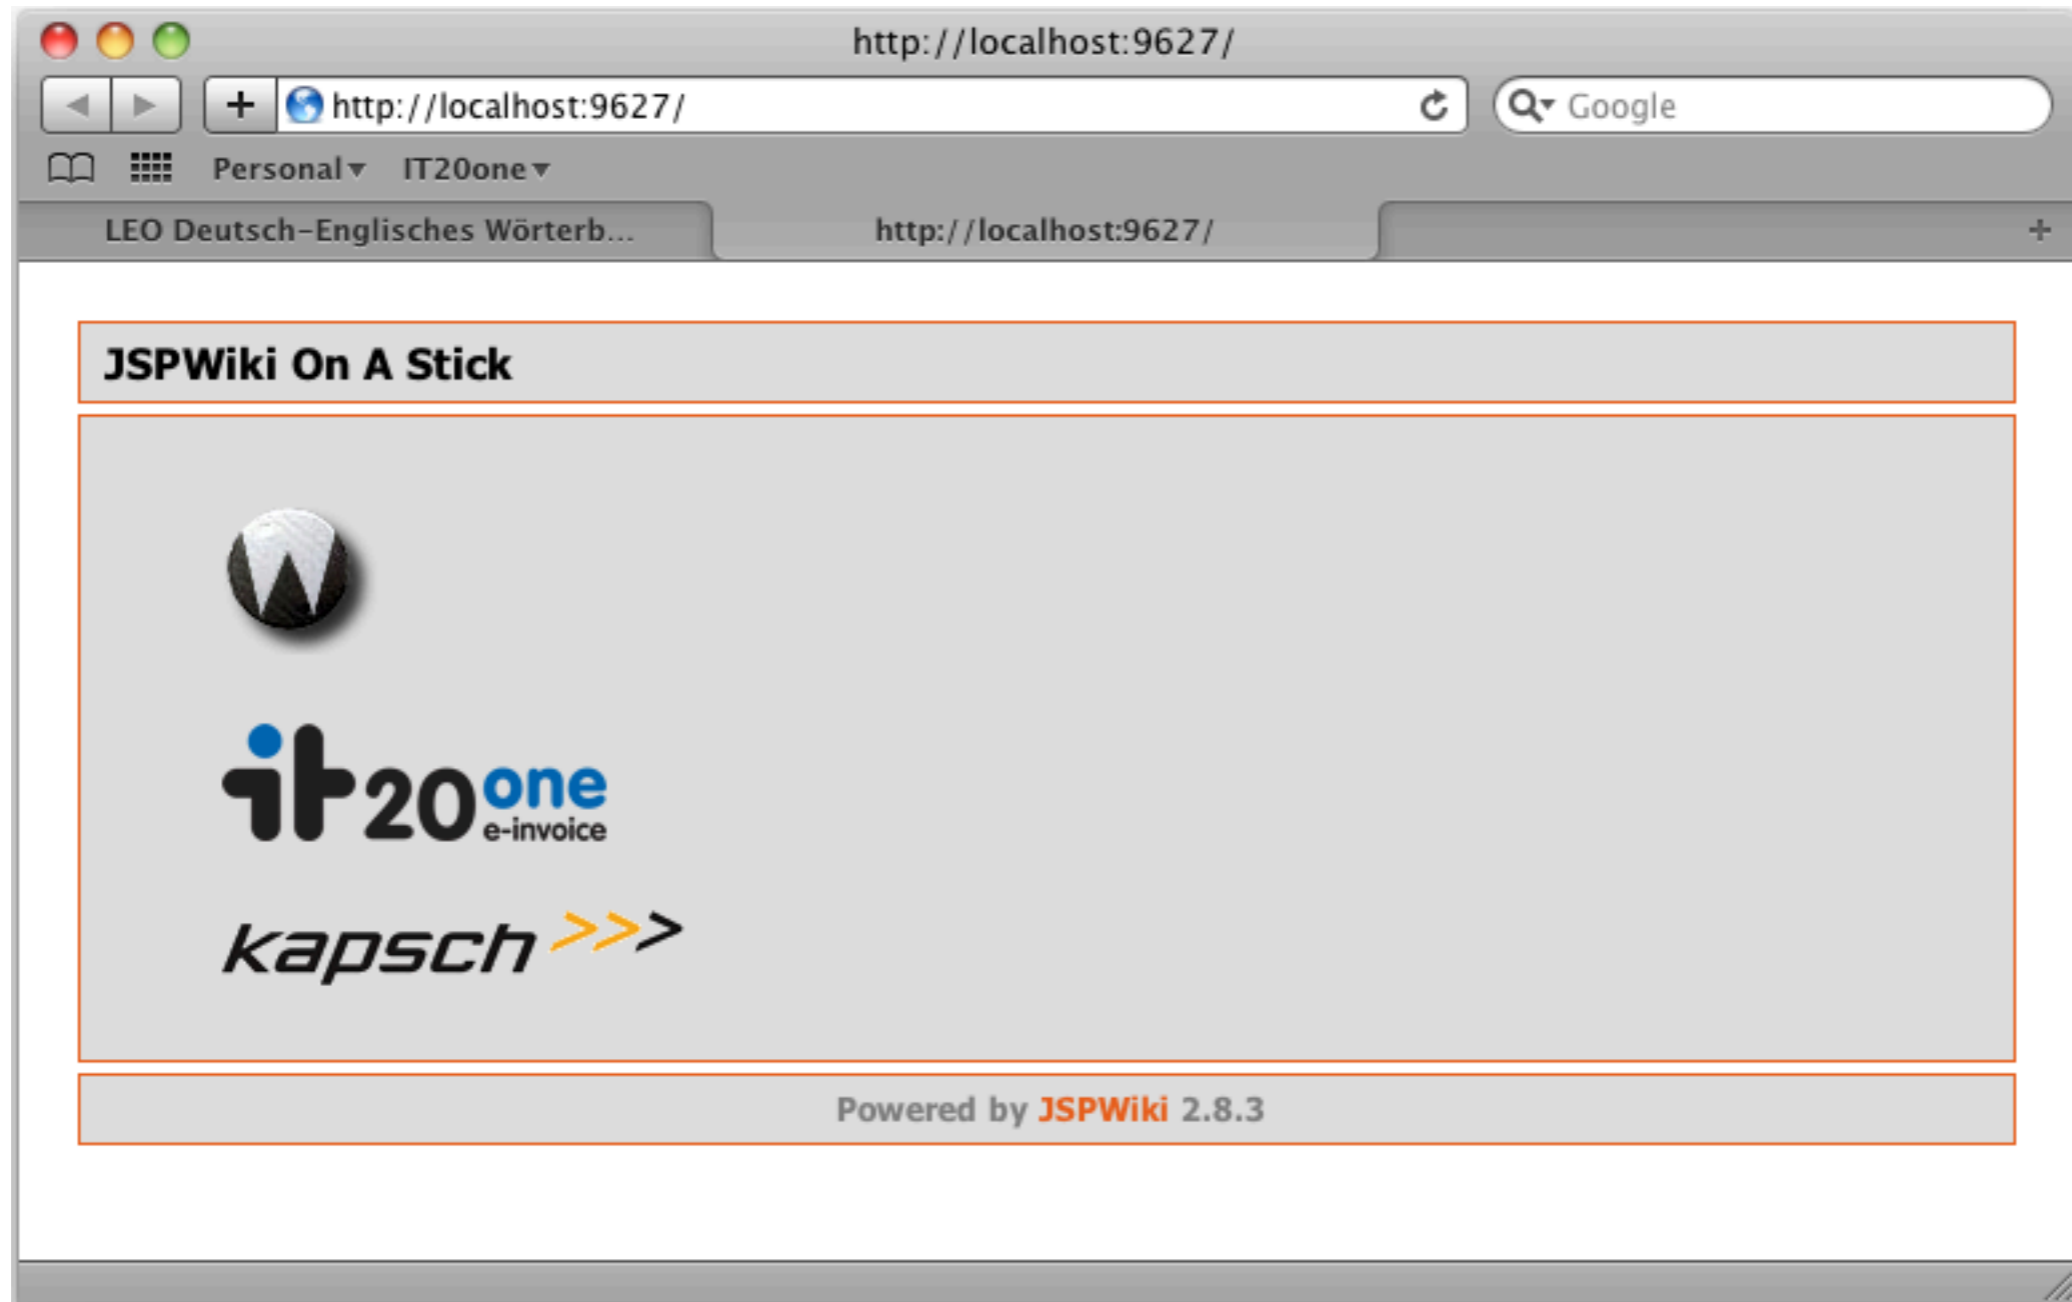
http://localhost:9627/

http://localhost:9627/

Google

Personal ▾ IT20one ▾

LEO Deutsch-Englisches Wörterb...

http://localhost:9627/

JSPWiki On A Stick

it 20 one e-invoice

kapsch >>>

Powered by JSPWiki 2.8.3